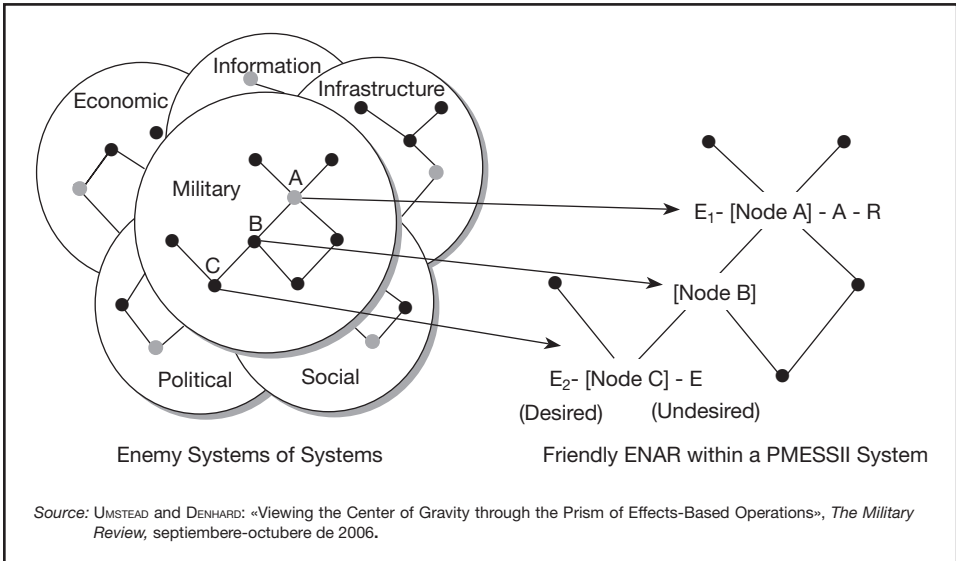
Information

Economic

Infrastructure

Military

A

B

C

Political

Social

$E_1$- [Node A] - A - R

[Node B]

$E_2$- [Node C] - E

(Desired)

(Undesired)

Enemy Systems of Systems

Friendly ENAR within a PMESSII System

*Source:* Umstead and Denhard: «Viewing the Center of Gravity through the Prism of Effects-Based Operations», *The Military Review,* septiembere-octubere de 2006.